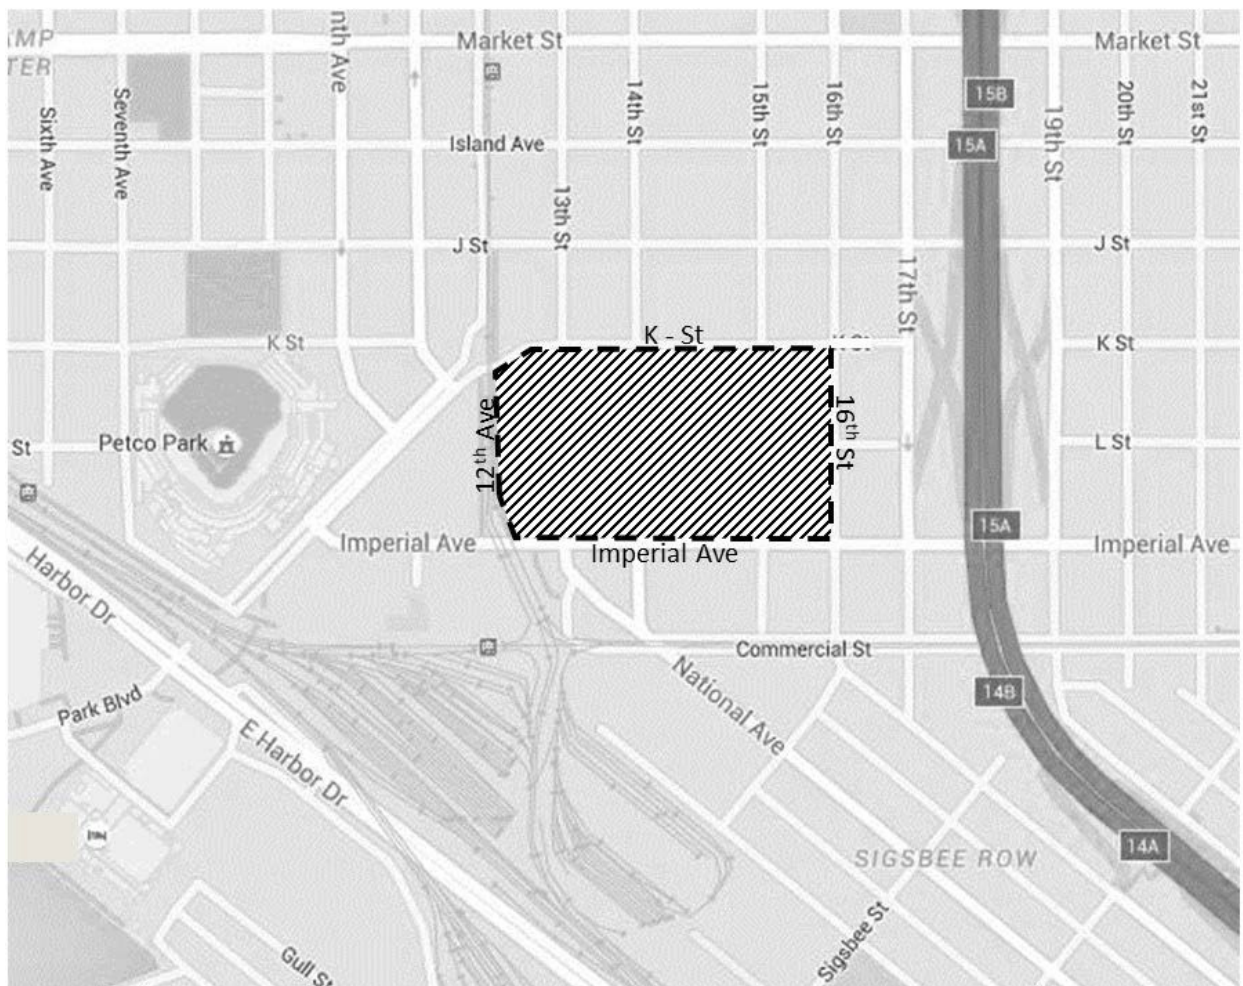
MP
TER
Market St
Market St
nth Ave
Sixth Ave
Seventh Ave
Island Ave
14th St
15th St
16th St
15B
15A
19th St
20th St
21st St
13th St
J St
J St
17th St
K St
K - St
K St
K St
12th Ave
16th St
St
Petco Park
L St
15A
Imperial Ave
Imperial Ave
Imperial Ave
Harbor Dr
Commercial St
National Ave
14B
Park Blvd
E Harbor Dr
SIGSBEE ROW
14A
Gull St
Sigsbee St